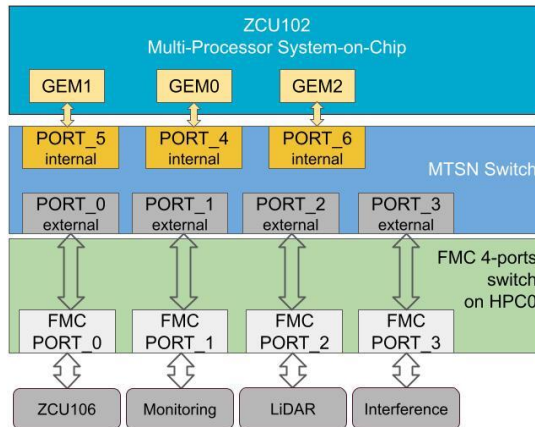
ZCU102
Multi-Processor System-on-Chip

GEM1
GEM0
GEM2

PORT_5 internal
PORT_4 internal
PORT_6 internal

MTSN Switch

PORT_0 external
PORT_1 external
PORT_2 external
PORT_3 external

FMC 4-ports switch on HPC0

FMC PORT_0
FMC PORT_1
FMC PORT_2
FMC PORT_3

ZCU106
Monitoring
LiDAR
Interference